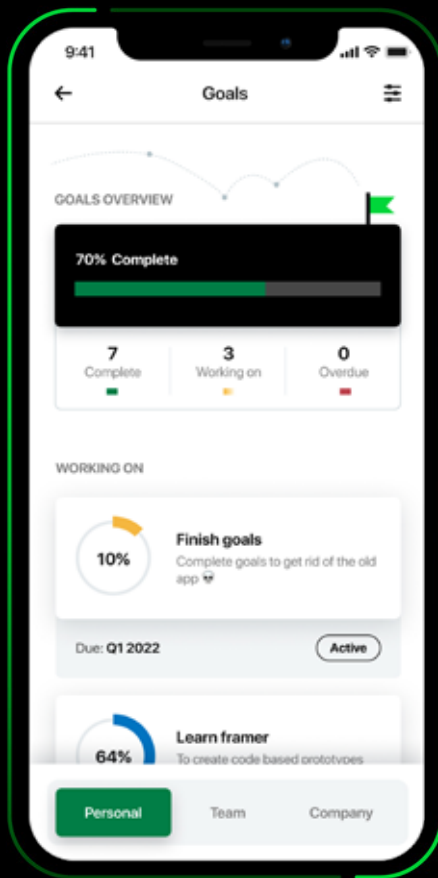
9:41

Goals

GOALS OVERVIEW

70% Complete

7
Complete

3
Working on

0
Overdue

WORKING ON

10%

Finish goals

Complete goals to get rid of the old app 💀

Due: Q1 2022

Active

64%

Learn framer

To create code based prototypes

Personal

Team

Company